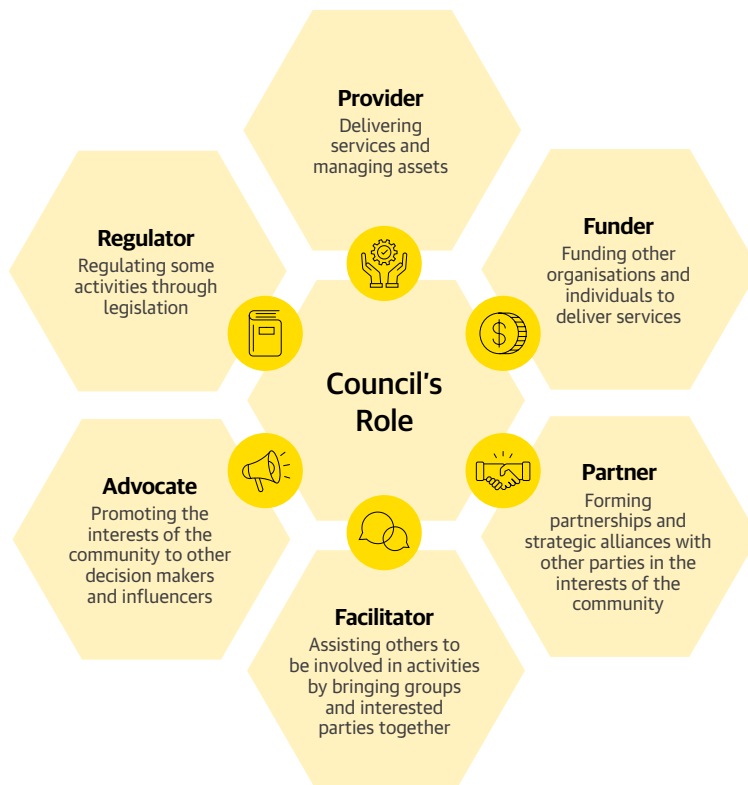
Provider
Delivering services and managing assets

Regulator
Regulating some activities through legislation

Funder
Funding other organisations and individuals to deliver services

Council's Role

Advocate
Promoting the interests of the community to other decision makers and influencers

Partner
Forming partnerships and strategic alliances with other parties in the interests of the community

Facilitator
Assisting others to be involved in activities by bringing groups and interested parties together